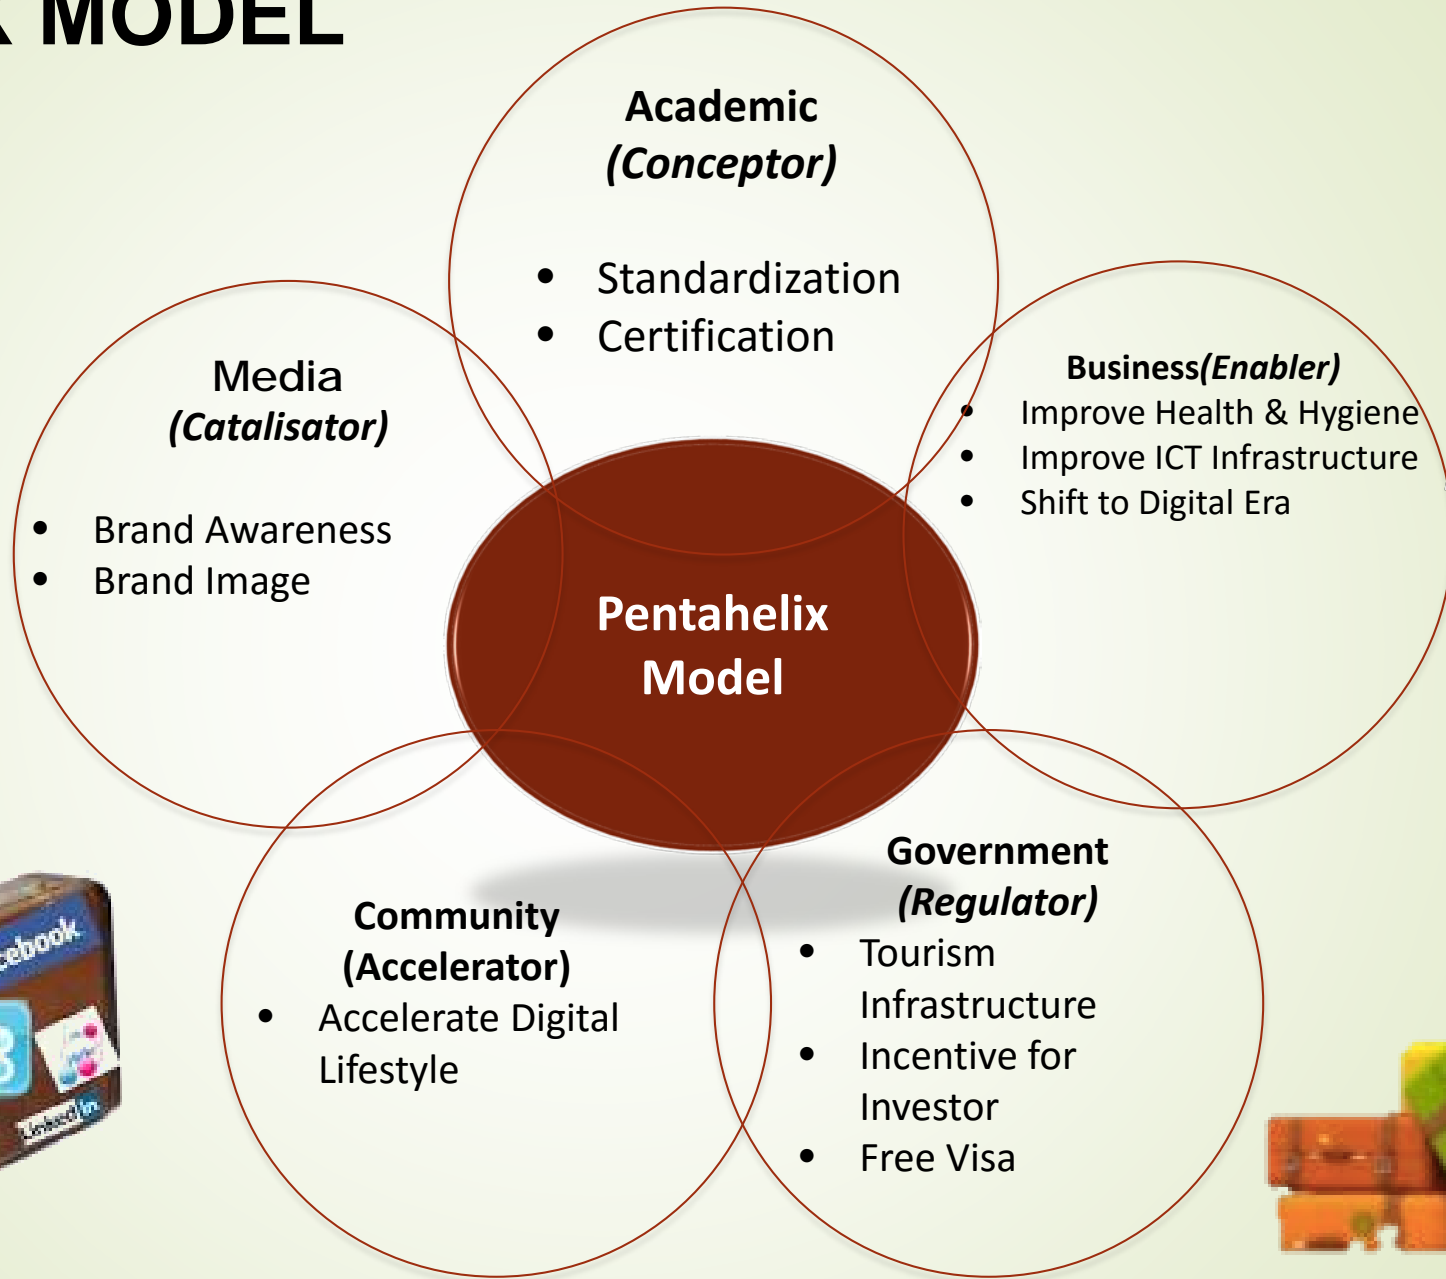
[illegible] MODEL

Academic
(Conceptor)

- Standardization
- Certification

Media
(Catalisator)

- Brand Awareness
- Brand Image

Business(Enabler)
- Improve Health & Hygiene
- Improve ICT Infrastructure
- Shift to Digital Era

Pentahelix
Model

Community
(Accelerator)
- Accelerate Digital Lifestyle

Government
(Regulator)
- Tourism Infrastructure
- Incentive for Investor
- Free Visa

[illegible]ebook

Linked in